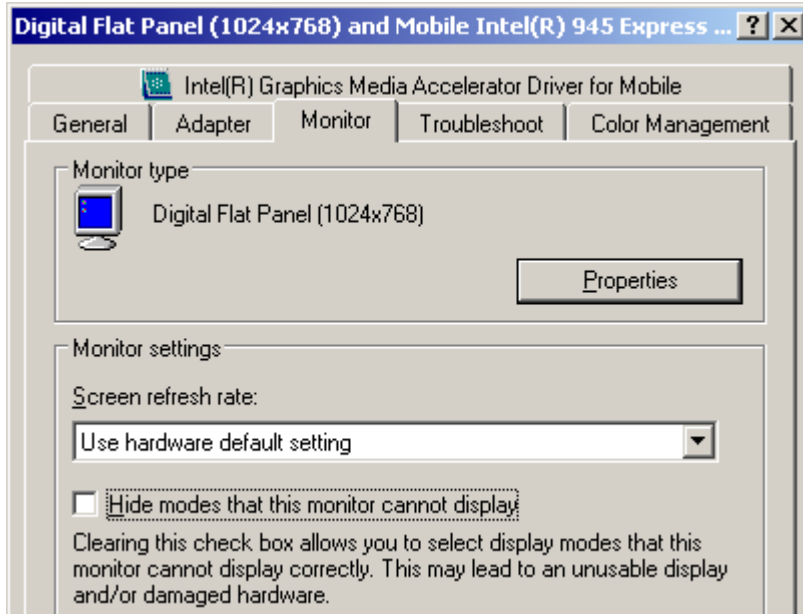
Digital Flat Panel (1024x768) and Mobile Intel(R) 945 Express ... ? X

Intel(R) Graphics Media Accelerator Driver for Mobile

General | Adapter | Monitor | Troubleshoot | Color Management

Monitor type

Digital Flat Panel (1024x768)

Properties

Monitor settings

Screen refresh rate:

Use hardware default setting

Hide modes that this monitor cannot display

Clearing this check box allows you to select display modes that this monitor cannot display correctly. This may lead to an unusable display and/or damaged hardware.